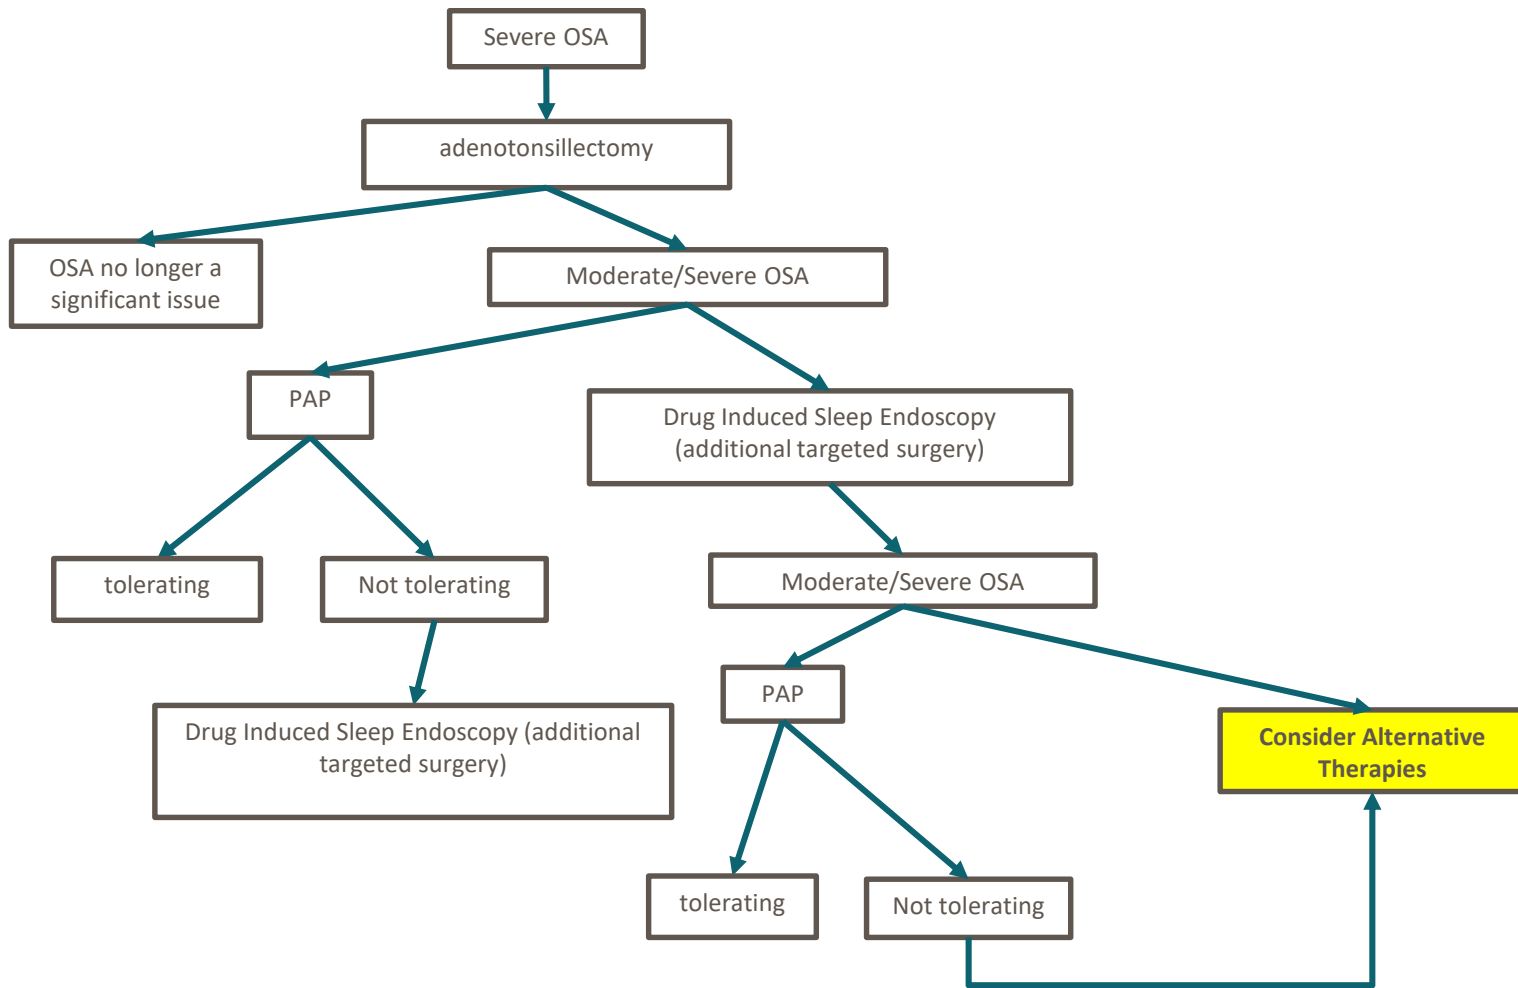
Severe OSA

adenotonsillectomy

OSA no longer a significant issue

Moderate/Severe OSA

PAP

Drug Induced Sleep Endoscopy (additional targeted surgery)

tolerating

Not tolerating

Moderate/Severe OSA

Drug Induced Sleep Endoscopy (additional targeted surgery)

PAP

Consider Alternative Therapies

tolerating

Not tolerating